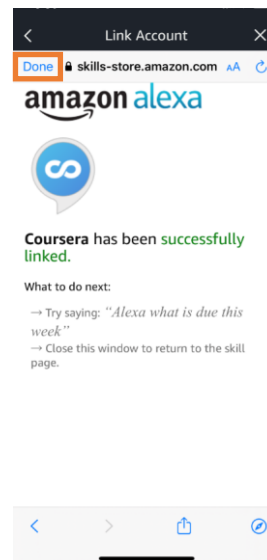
Link Account

Done skills-store.amazon.com AA

amazon alexa

Coursera has been successfully linked.

What to do next:

→ Try saying: "Alexa what is due this week"

→ Close this window to return to the skill page.